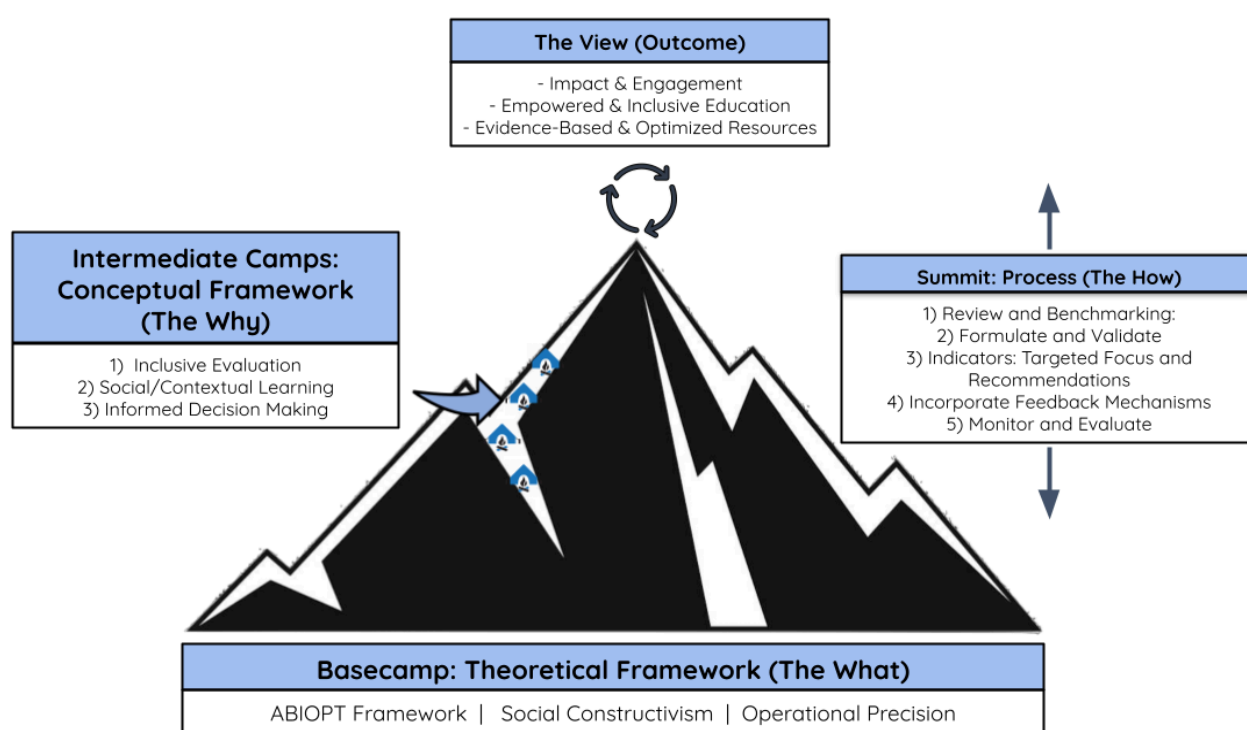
The View (Outcome)

- Impact & Engagement
- Empowered & Inclusive Education
- Evidence-Based & Optimized Resources

Intermediate Camps: Conceptual Framework (The Why)

1) Inclusive Evaluation
2) Social/Contextual Learning
3) Informed Decision Making

Summit: Process (The How)

1) Review and Benchmarking:
2) Formulate and Validate
3) Indicators: Targeted Focus and Recommendations
4) Incorporate Feedback Mechanisms
5) Monitor and Evaluate

Basecamp: Theoretical Framework (The What)

ABIOPT Framework | Social Constructivism | Operational Precision